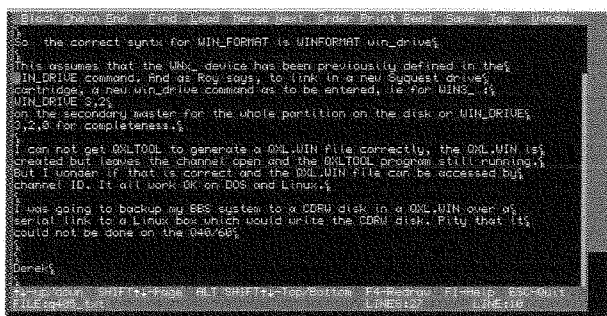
Block Chain End Find Load Merge Next Order Print Read Save Top Window

§
So the correct syntax for WIN_FORMAT is WINFORMAT win_drive§
§
This assumes that the WINx_ device has been previously defined in the§ WIN_DRIVE command. And as Roy says, to link in a new Syquest drive§ cartridge, a new win_drive command as to be entered, ie for WIN2_ :§ WIN_DRIVE 3,2§
on the secondary master for the whole partition on the disk or WIN_DRIVE§ 3,2,0 for completeness.§
§
I can not get QXLTOOL to generate a QXL.WIN file correctly, the QXL.WIN is§ created but leaves the channel open and the QXLTOOL program still running.§ But I wonder if that is correct and the QXL.WIN file can be accessed by§ channel ID. It all work OK on DOS and Linux.§
§
I was going to backup my BBS system to a CDRW disk in a QXL.WIN over a§ serial link to a Linux box which would write the CDRW disk. Pity that it§ could not be done on the Q40/60.§
§
§
Derek§

↑↓-up down SHIFT↑↓-Page ALT SHIFT↑↓-Top/Bottom F4-Redraw F1-Help ESC-Quit
FILE:q40_t.t LINES:27 LINE:10